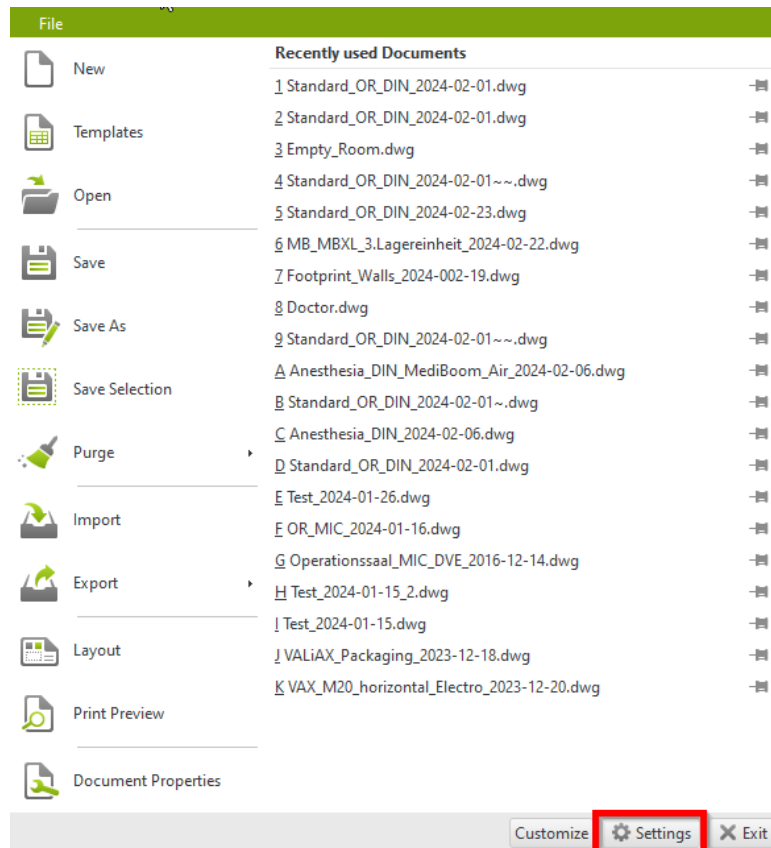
File

New

Templates

Open

Save

Save As

Save Selection

Purge

Import

Export

Layout

Print Preview

Document Properties

Recently used Documents

1 Standard_OR_DIN_2024-02-01.dwg
2 Standard_OR_DIN_2024-02-01.dwg
3 Empty_Room.dwg
4 Standard_OR_DIN_2024-02-01~~.dwg
5 Standard_OR_DIN_2024-02-23.dwg
6 MB_MBXL_3.Lagereinheit_2024-02-22.dwg
7 Footprint_Walls_2024-002-19.dwg
8 Doctor.dwg
9 Standard_OR_DIN_2024-02-01~~.dwg
A Anesthesia_DIN_MediBoom_Air_2024-02-06.dwg
B Standard_OR_DIN_2024-02-01~.dwg
C Anesthesia_DIN_2024-02-06.dwg
D Standard_OR_DIN_2024-02-01.dwg
E Test_2024-01-26.dwg
F OR_MIC_2024-01-16.dwg
G Operationssaal_MIC_DVE_2016-12-14.dwg
H Test_2024-01-15_2.dwg
I Test_2024-01-15.dwg
J VALiAX_Packaging_2023-12-18.dwg
K VAX_M20_horizontal_Electro_2023-12-20.dwg

Customize Settings Exit